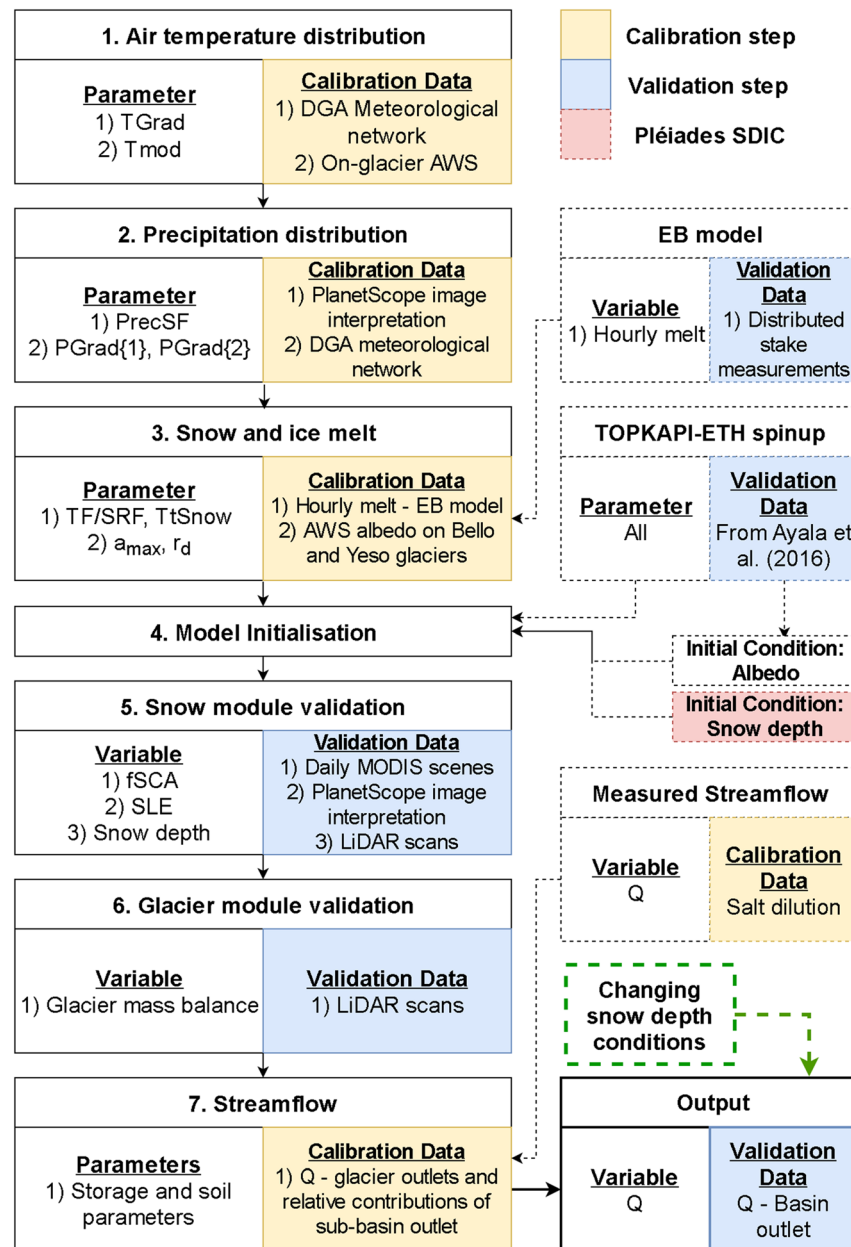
1. Air temperature distribution

Parameter
1) TGrad
2) Tmod

Calibration Data
1) DGA Meteorological network
2) On-glacier AWS

Calibration step

Validation step

Pléiades SDIC

2. Precipitation distribution

Parameter
1) PrecSF
2) PGrad{1}, PGrad{2}

Calibration Data
1) PlanetScope image interpretation
2) DGA meteorological network

EB model

Variable
1) Hourly melt

Validation Data
1) Distributed stake measurements

3. Snow and ice melt

Parameter
1) TF/SRF, TtSnow
2) $a_{max}$, $r_d$

Calibration Data
1) Hourly melt - EB model
2) AWS albedo on Bello and Yeso glaciers

TOPKAPI-ETH spinup

Parameter
All

Validation Data
From Ayala et al. (2016)

4. Model Initialisation

Initial Condition: Albedo

Initial Condition: Snow depth

5. Snow module validation

Variable
1) fSCA
2) SLE
3) Snow depth

Validation Data
1) Daily MODIS scenes
2) PlanetScope image interpretation
3) LiDAR scans

Measured Streamflow

Variable
Q

Calibration Data
Salt dilution

6. Glacier module validation

Variable
1) Glacier mass balance

Validation Data
1) LiDAR scans

Changing snow depth conditions

7. Streamflow

Parameters
1) Storage and soil parameters

Calibration Data
1) Q - glacier outlets and relative contributions of sub-basin outlet

Output

Variable
Q

Validation Data
Q - Basin outlet